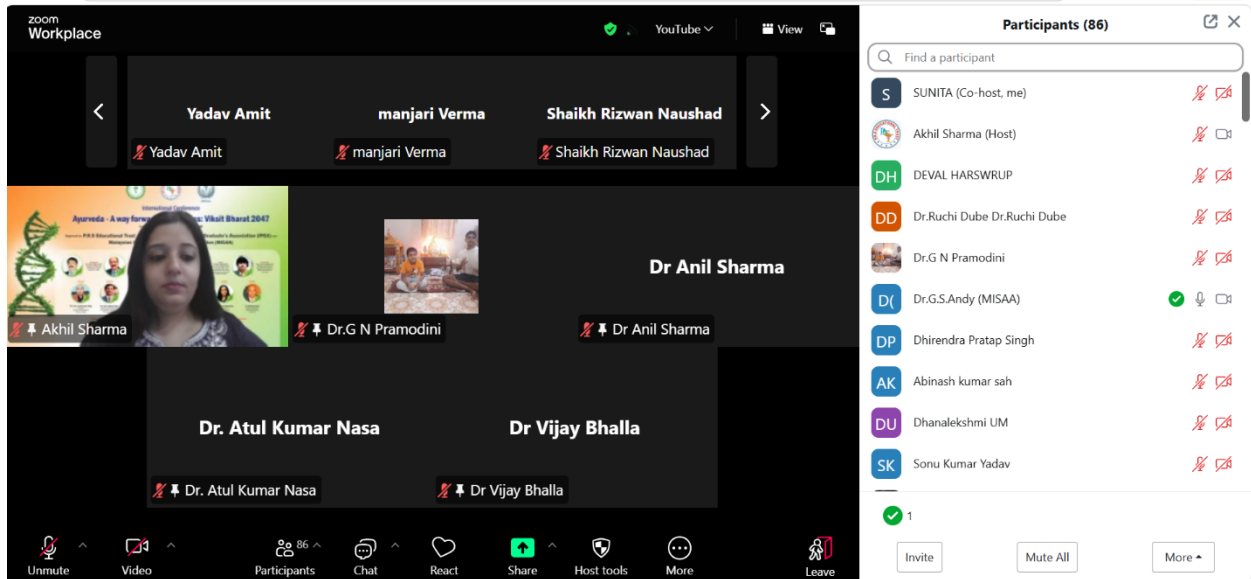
zoom Workplace

YouTube

View

Yadav Amit

manjari Verma

Shaikh Rizwan Naushad

Yadav Amit

manjari Verma

Shaikh Rizwan Naushad

International Conference

Ayurveda - A way forw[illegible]s: Viksit Bharat 2047

Akhil Sharma

Dr.G N Pramodini

Dr Anil Sharma

Dr Anil Sharma

Dr. Atul Kumar Nasa

Dr Vijay Bhalla

Dr. Atul Kumar Nasa

Dr Vijay Bhalla

Unmute

Video

86

Participants

Chat

React

Share

Host tools

More

Leave

Participants (86)

Find a participant

S SUNITA (Co-host, me)

Akhil Sharma (Host)

DH DEVAL HARSWRUP

DD Dr.Ruchi Dube Dr.Ruchi Dube

Dr.G N Pramodini

D( Dr.G.S.Andy (MISAA)

DP Dhirendra Pratap Singh

AK Abinash kumar sah

DU Dhanalekshmi UM

SK Sonu Kumar Yadav

1

Invite

Mute All

More